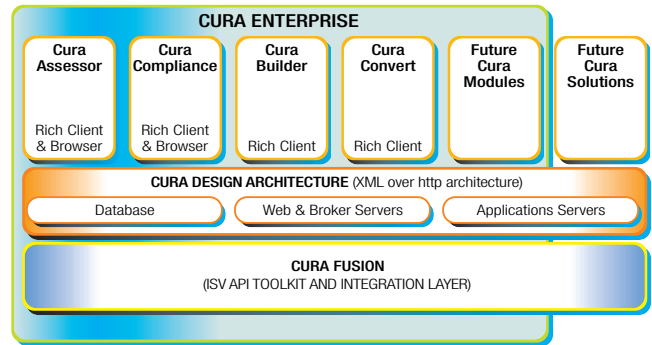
CURA ENTERPRISE

Cura Assessor

Rich Client & Browser

Cura Compliance

Rich Client & Browser

Cura Builder

Rich Client

Cura Convert

Rich Client

Future Cura Modules

Future Cura Solutions

CURA DESIGN ARCHITECTURE (XML over http architecture)

Database

Web & Broker Servers

Applications Servers

CURA FUSION
(ISV API TOOLKIT AND INTEGRATION LAYER)